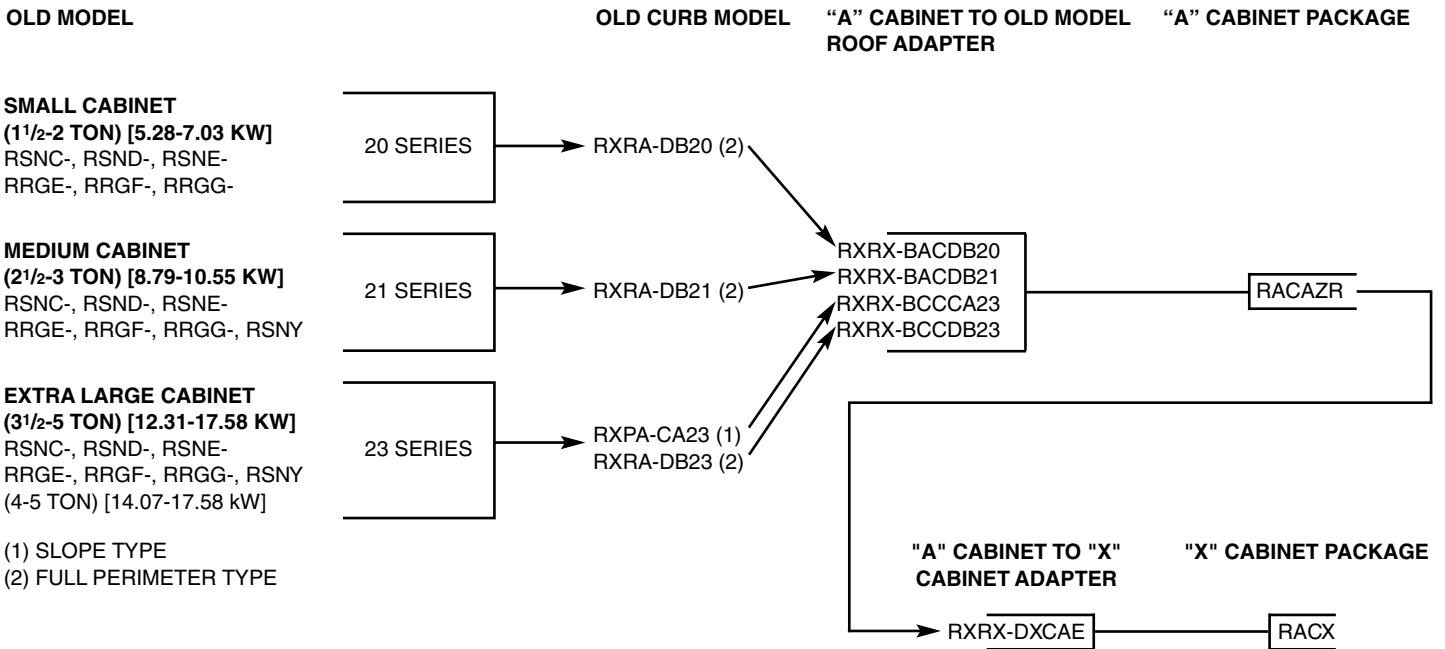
OLD MODEL

OLD CURB MODEL

“A” CABINET TO OLD MODEL ROOF ADAPTER

“A” CABINET PACKAGE

SMALL CABINET
($1^1/_2$-2 TON) [5.28-7.03 KW]
RSNC-, RSND-, RSNE-
RRGE-, RRGF-, RRGG-

20 SERIES

RXRA-DB20 (2)

MEDIUM CABINET
($2^1/_2$-3 TON) [8.79-10.55 KW]
RSNC-, RSND-, RSNE-
RRGE-, RRGF-, RRGG-, RSNY

21 SERIES

RXRA-DB21 (2)

EXTRA LARGE CABINET
($3^1/_2$-5 TON) [12.31-17.58 KW]
RSNC-, RSND-, RSNE-
RRGE-, RRGF-, RRGG-, RSNY
(4-5 TON) [14.07-17.58 kW]

23 SERIES

RXPA-CA23 (1)
RXRA-DB23 (2)

RXRX-BACDB20
RXRX-BACDB21
RXRX-BCCCA23
RXRX-BCCDB23

RACAZR

(1) SLOPE TYPE
(2) FULL PERIMETER TYPE

"A" CABINET TO "X" CABINET ADAPTER

"X" CABINET PACKAGE

RXRX-DXCAE

RACX